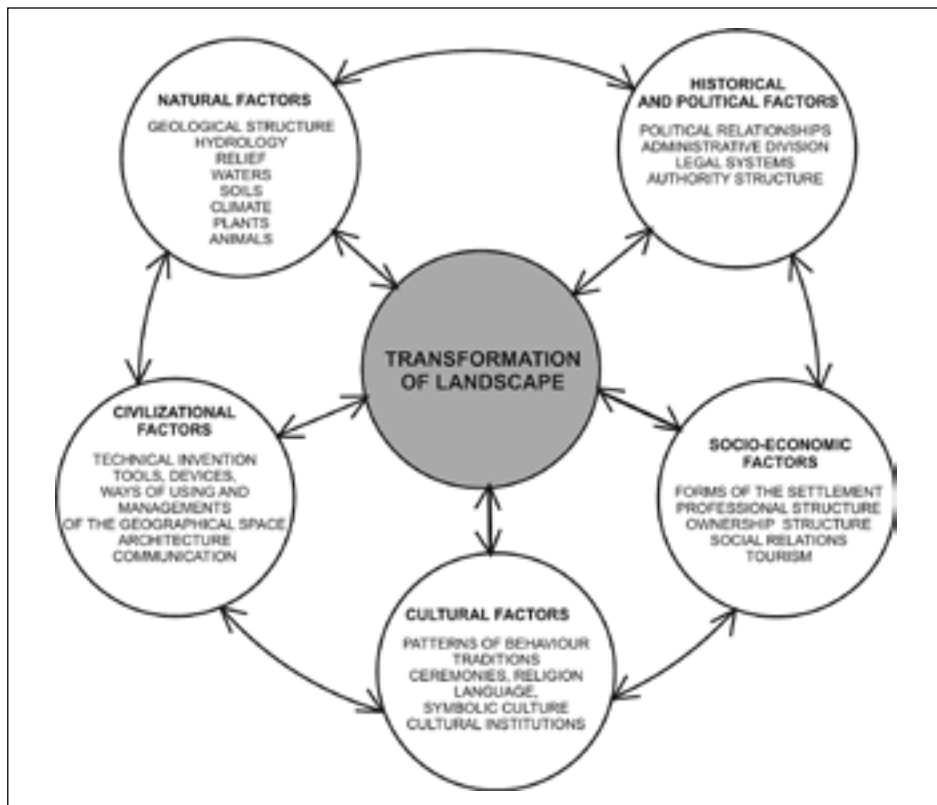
NATURAL FACTORS
GEOLOGICAL STRUCTURE
HYDROLOGY
RELIEF
WATERS
SOILS
CLIMATE
PLANTS
ANIMALS

HISTORICAL AND POLITICAL FACTORS
POLITICAL RELATIONSHIPS
ADMINISTRATIVE DIVISION
LEGAL SYSTEMS
AUTHORITY STRUCTURE

TRANSFORMATION OF LANDSCAPE

CIVILIZATIONAL FACTORS
TECHNICAL INVENTION
TOOLS, DEVICES,
WAYS OF USING AND MANAGEMENTS
OF THE GEOGRAPHICAL SPACE
ARCHITECTURE
COMMUNICATION

SOCIO-ECONOMIC FACTORS
FORMS OF THE SETTLEMENT
PROFESSIONAL STRUCTURE
OWNERSHIP STRUCTURE
SOCIAL RELATIONS
TOURISM

CULTURAL FACTORS
PATTERNS OF BEHAVIOUR
TRADITIONS
CEREMONIES, RELIGION
LANGUAGE,
SYMBOLIC CULTURE
CULTURAL INSTITUTIONS